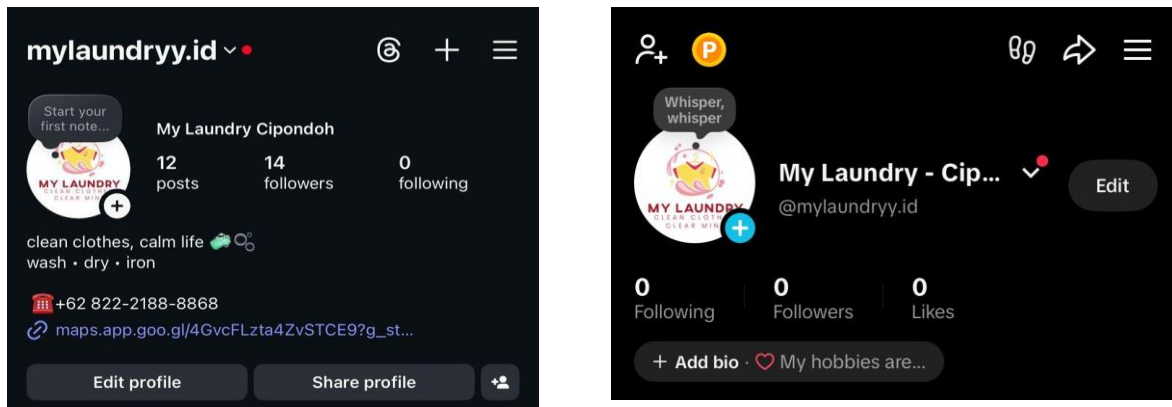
mylaundryy.id

Start your first note...

MY LAUNDRY CLEAN CLOTH CLEAR MIN

My Laundry Cipondoh

12 posts
14 followers
0 following

clean clothes, calm life 🧼🫧
wash • dry • iron

☎️+62 822-2188-8868
maps.app.goo.gl/4GvcFLzta4ZvSTCE9?g_st...

Edit profile
Share profile

P

Whisper, whisper

MY LAUNDRY CLEAN CLOTH CLEAR MIN

My Laundry - Cip...
@mylaundryy.id

Edit

0 Following
0 Followers
0 Likes

+ Add bio · ♡ My hobbies are...